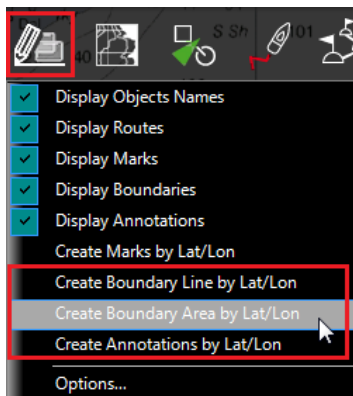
S Sh
40
01

Display Objects Names
Display Routes
Display Marks
Display Boundaries
Display Annotations
Create Marks by Lat/Lon
Create Boundary Line by Lat/Lon
Create Boundary Area by Lat/Lon
Create Annotations by Lat/Lon
Options...